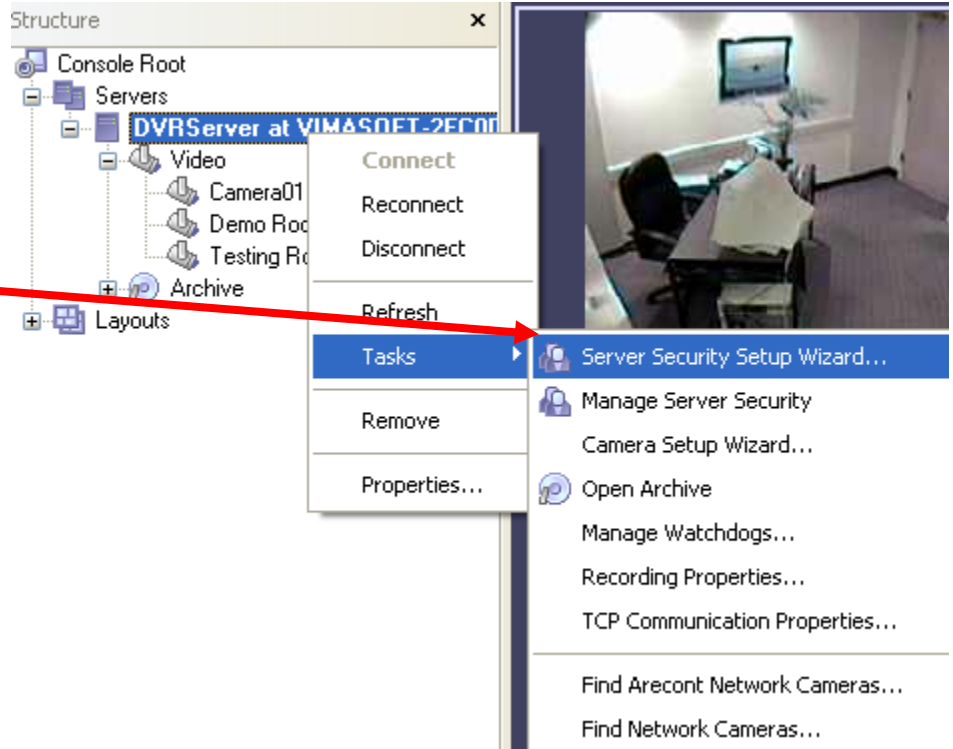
Structure ×

Console Root
Servers
DVRServer at VIMASOFT-2EC0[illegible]
Video
Camera01
Demo Ro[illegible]
Testing R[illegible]
Archive
Layouts

Connect
Reconnect
Disconnect
Refresh
Tasks
Remove
Properties...

Server Security Setup Wizard...
Manage Server Security
Camera Setup Wizard...
Open Archive
Manage Watchdogs...
Recording Properties...
TCP Communication Properties...
Find Arecont Network Cameras...
Find Network Cameras...